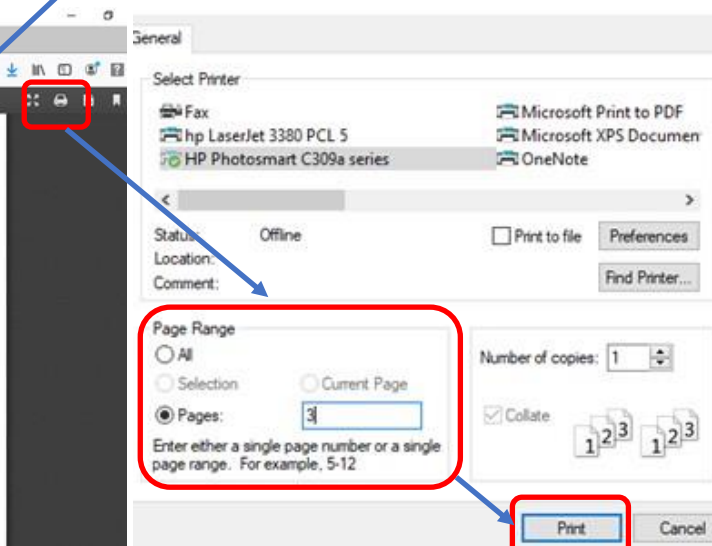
General

Select Printer

Fax
hp LaserJet 3380 PCL 5
HP Photosmart C309a series
Microsoft Print to PDF
Microsoft XPS Documen
OneNote

Status: Offline
Location:
Comment:

Print to file
Preferences
Find Printer...

Page Range
All
Selection
Current Page
Pages: 3
Enter either a single page number or a single page range. For example, 5-12

Number of copies: 1
Collate
1 2 3 1 2 3

Print
Cancel